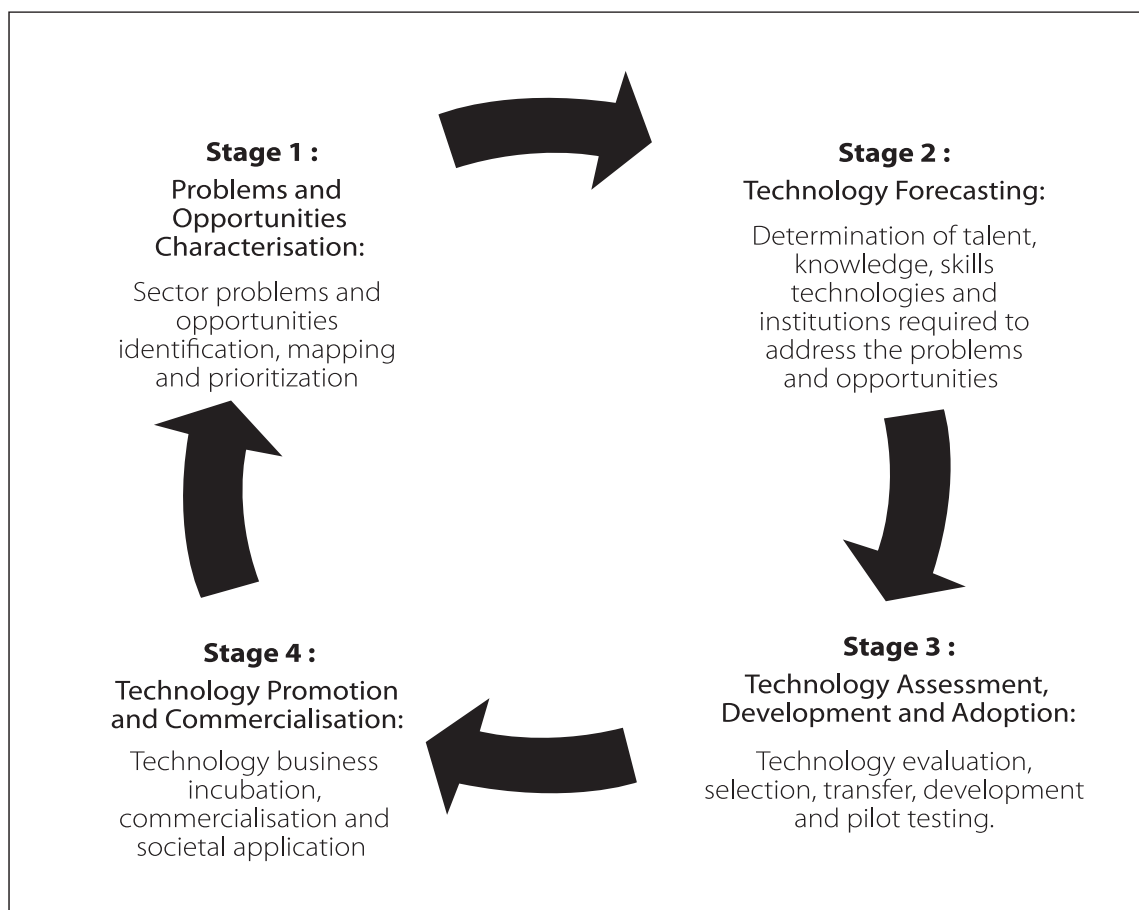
Stage 1 :
Problems and Opportunities Characterisation:
Sector problems and opportunities identification, mapping and prioritization

Stage 2 :
Technology Forecasting:
Determination of talent, knowledge, skills technologies and institutions required to address the problems and opportunities

Stage 3 :
Technology Assessment, Development and Adoption:
Technology evaluation, selection, transfer, development and pilot testing.

Stage 4 :
Technology Promotion and Commercialisation:
Technology business incubation, commercialisation and societal application